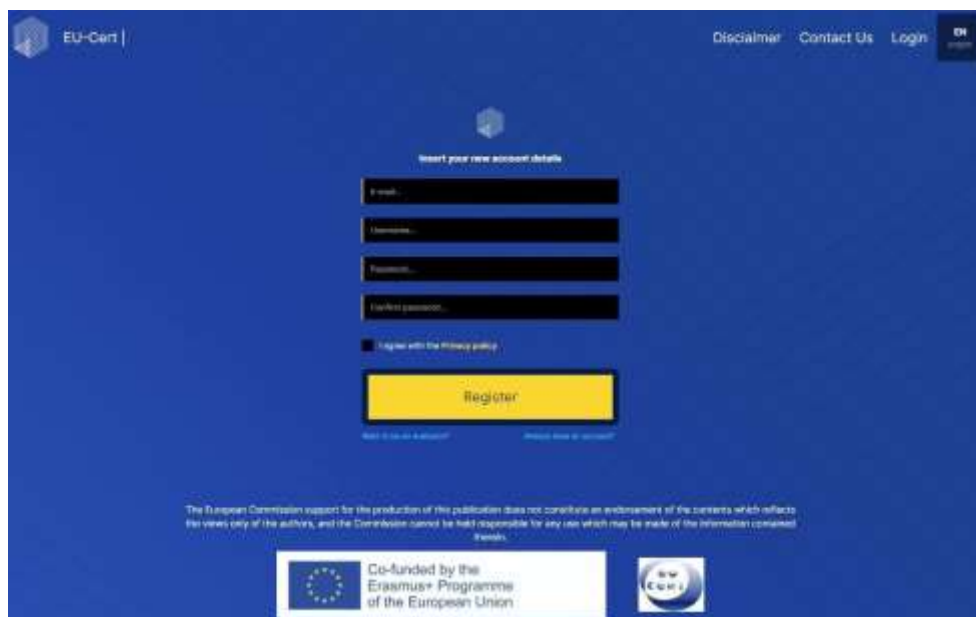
EU-Cert |

Disclaimer Contact Us Login EN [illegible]

Insert your new account details

E-mail...

Username...

Password...

Confirm password...

I agree with the Privacy policy

Register

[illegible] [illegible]

The European Commission support for the production of this publication does not constitute an endorsement of the contents which reflects the views only of the authors, and the Commission cannot be held responsible for any use which may be made of the information contained therein.

Co-funded by the Erasmus+ Programme of the European Union

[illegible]